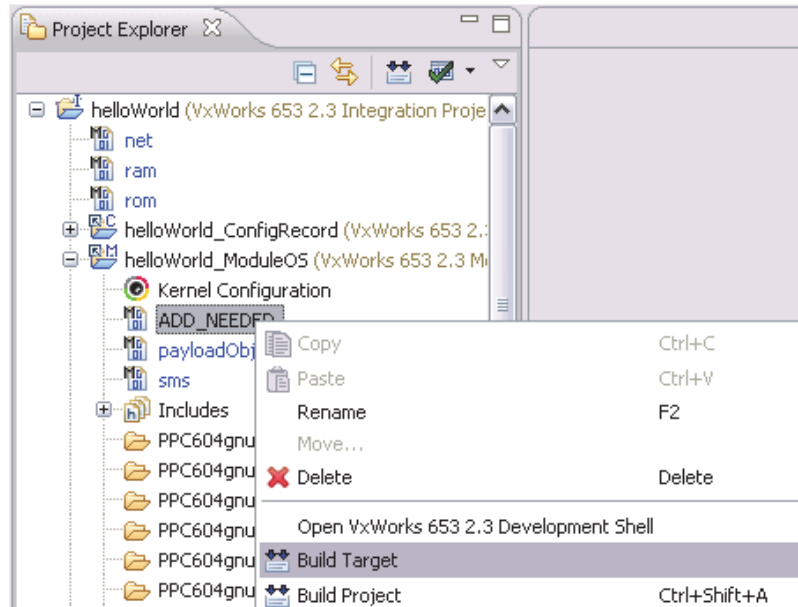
Project Explorer

helloWorld (VxWorks 653 2.3 Integration Proje
net
ram
rom
helloWorld_ConfigRecord (VxWorks 653 2.
helloWorld_ModuleOS (VxWorks 653 2.3 M
Kernel Configuration
ADD_NEEDED
payloadObj
sms
Includes
PPC604gnu
PPC604gnu
PPC604gnu
PPC604gnu
PPC604gnu
PPC604gnu
PPC604gnu

Copy Ctrl+C
Paste Ctrl+V
Rename F2
Move...
Delete Delete
Open VxWorks 653 2.3 Development Shell
Build Target
Build Project Ctrl+Shift+A